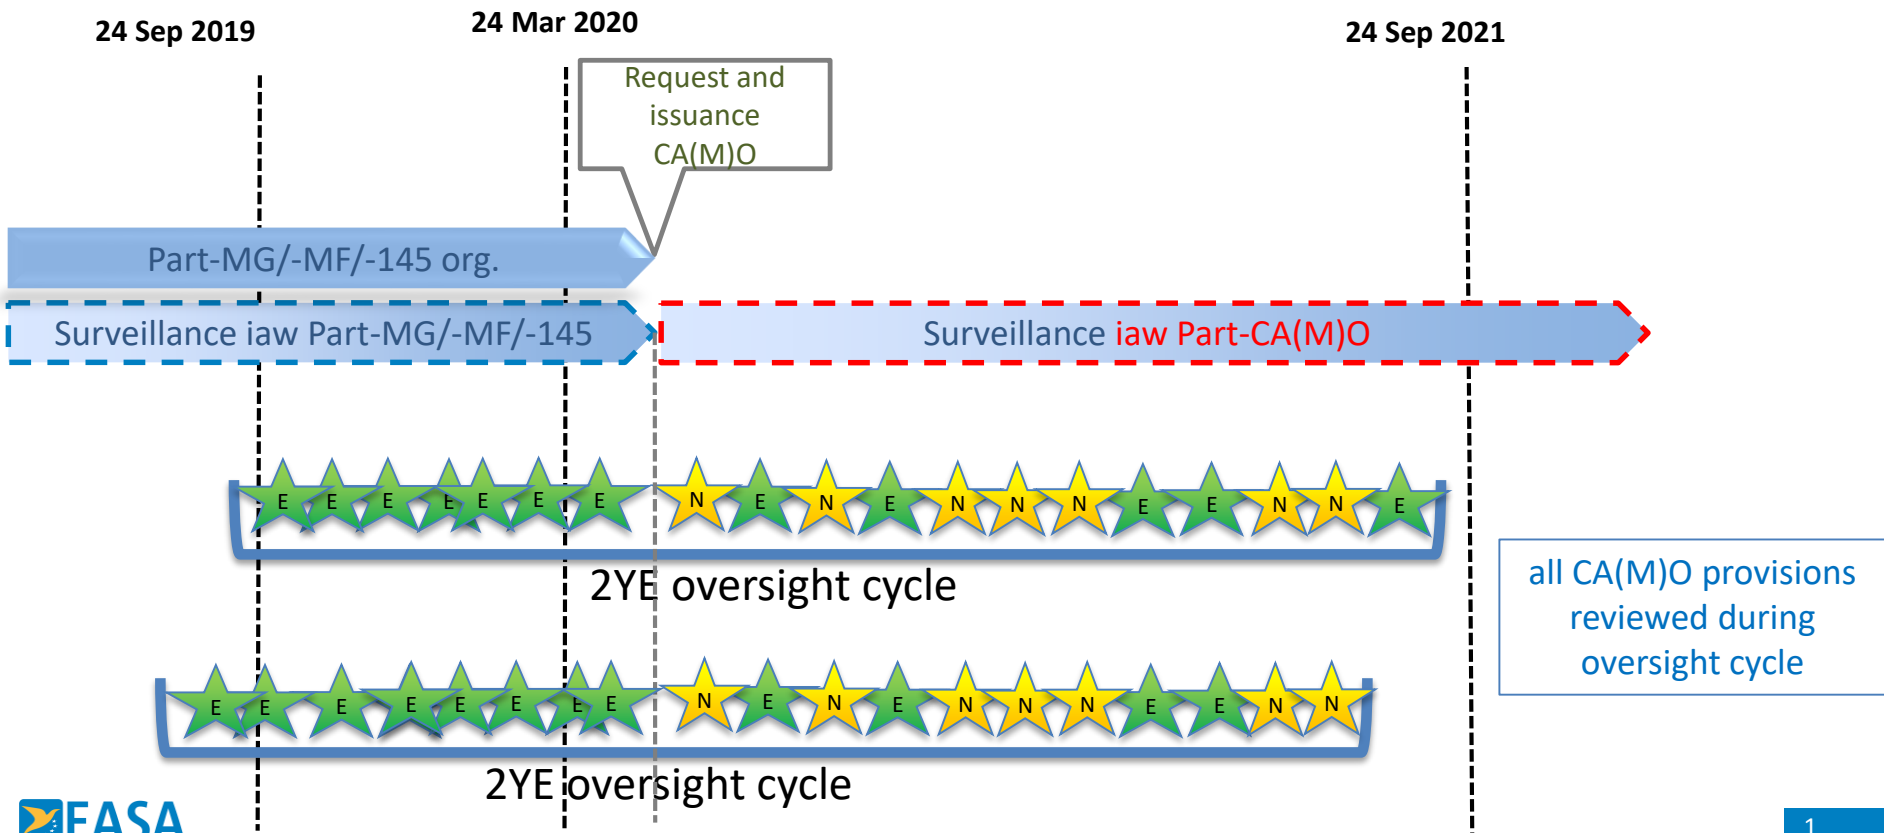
24 Sep 2019

24 Mar 2020

24 Sep 2021

Request and issuance CA(M)O

Part-MG/-MF/-145 org.

Surveillance iaw Part-MG/-MF/-145

Surveillance iaw Part-CA(M)O

E E E E E E E N E N E N N N E E N N E

2YE oversight cycle

all CA(M)O provisions reviewed during oversight cycle

E E E E E E E E N E N E N N N E E N N

2YE oversight cycle

EASA

1